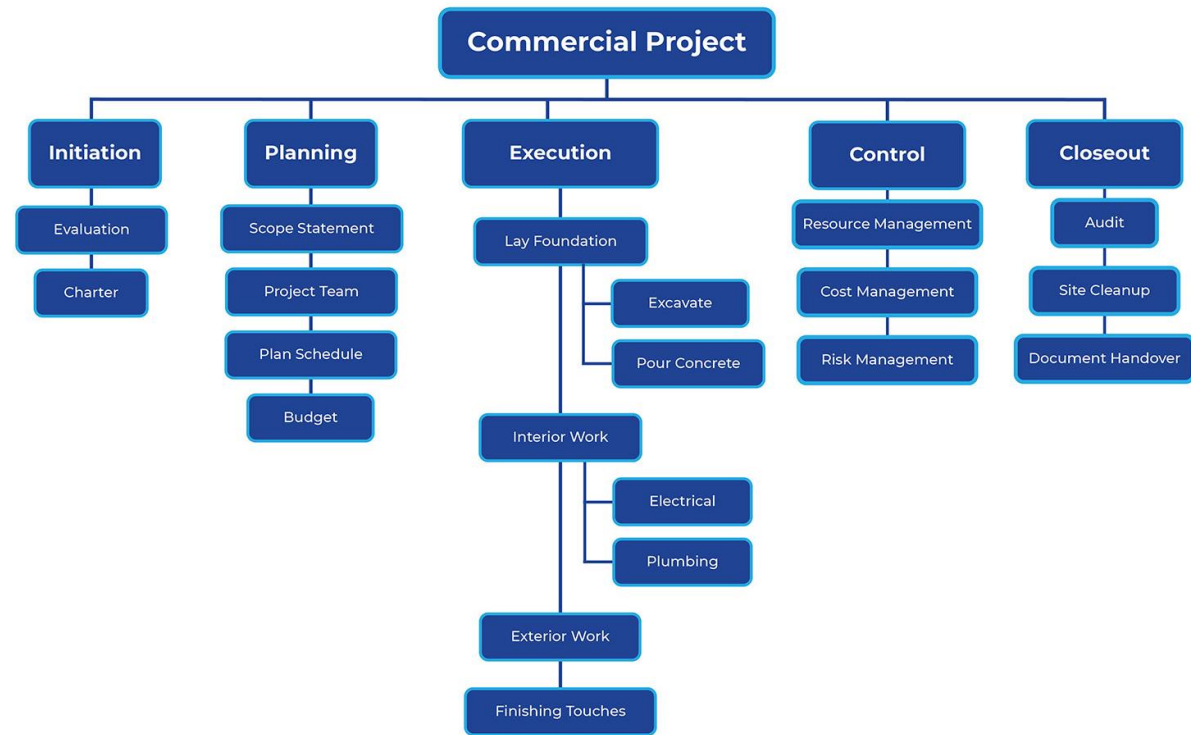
Commercial Project

Initiation
Evaluation
Charter

Planning
Scope Statement
Project Team
Plan Schedule
Budget

Execution
Lay Foundation
Excavate
Pour Concrete
Interior Work
Electrical
Plumbing
Exterior Work
Finishing Touches

Control
Resource Management
Cost Management
Risk Management

Closeout
Audit
Site Cleanup
Document Handover